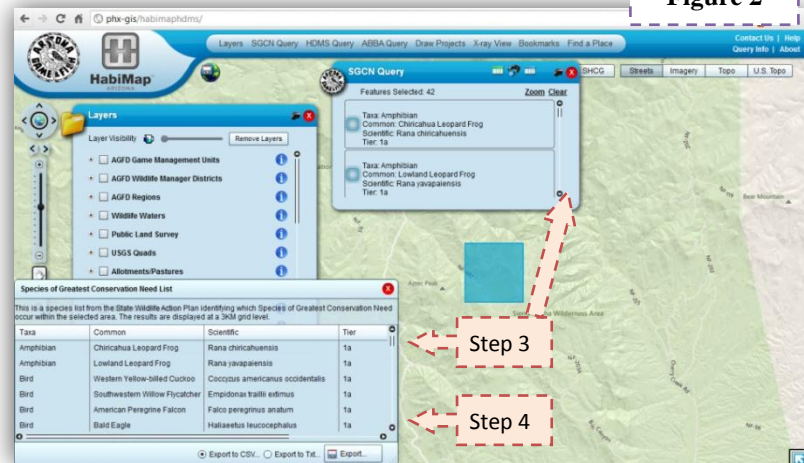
Figure 2

phx-gis/habimaphdms/

Layers SGCN Query HDMS Query ABBA Query Draw Projects X-ray View Bookmarks Find a Place

Contact Us | Help
Query Info | About

HabiMap
ARIZONA

Streets Imagery Topo U.S. Topo

Layers

Layer Visibility

Remove Layers

AGFD Game Management Units

AGFD Wildlife Manager Districts

AGFD Regions

Wildlife Waters

Public Land Survey

USGS Quads

Allotments/Pastures

SGCN Query

SHCG

Features Selected: 42

Zoom Clear

Taxa: Amphibian
Common: Chiricahua Leopard Frog
Scientific: Rana chiricahuensis
Tier: 1a

Taxa: Amphibian
Common: Lowland Leopard Frog
Scientific: Rana yavapaiensis
Tier: 1a

Bear Mountain

Species of Greatest Conservation Need List

This is a species list from the State Wildlife Action Plan identifying which Species of Greatest Conservation Need occur within the selected area. The results are displayed at a 3KM grid level.

| Taxa | Common | Scientific | Tier |
|---|---|---|---|
| Amphibian | Chiricahua Leopard Frog | Rana chiricahuensis | 1a |
| Amphibian | Lowland Leopard Frog | Rana yavapaiensis | 1a |
| Bird | Western Yellow-billed Cuckoo | Coccyzus americanus occidentalis | 1a |
| Bird | Southwestern Willow Flycatcher | Empidonax traillii extimus | 1a |
| Bird | American Peregrine Falcon | Falco peregrinus anatum | 1a |
| Bird | Bald Eagle | Haliaeetus leucocephalus | 1a |

Step 3

Step 4

Wilderness Area

Export to CSV... Export to Txt... Export...